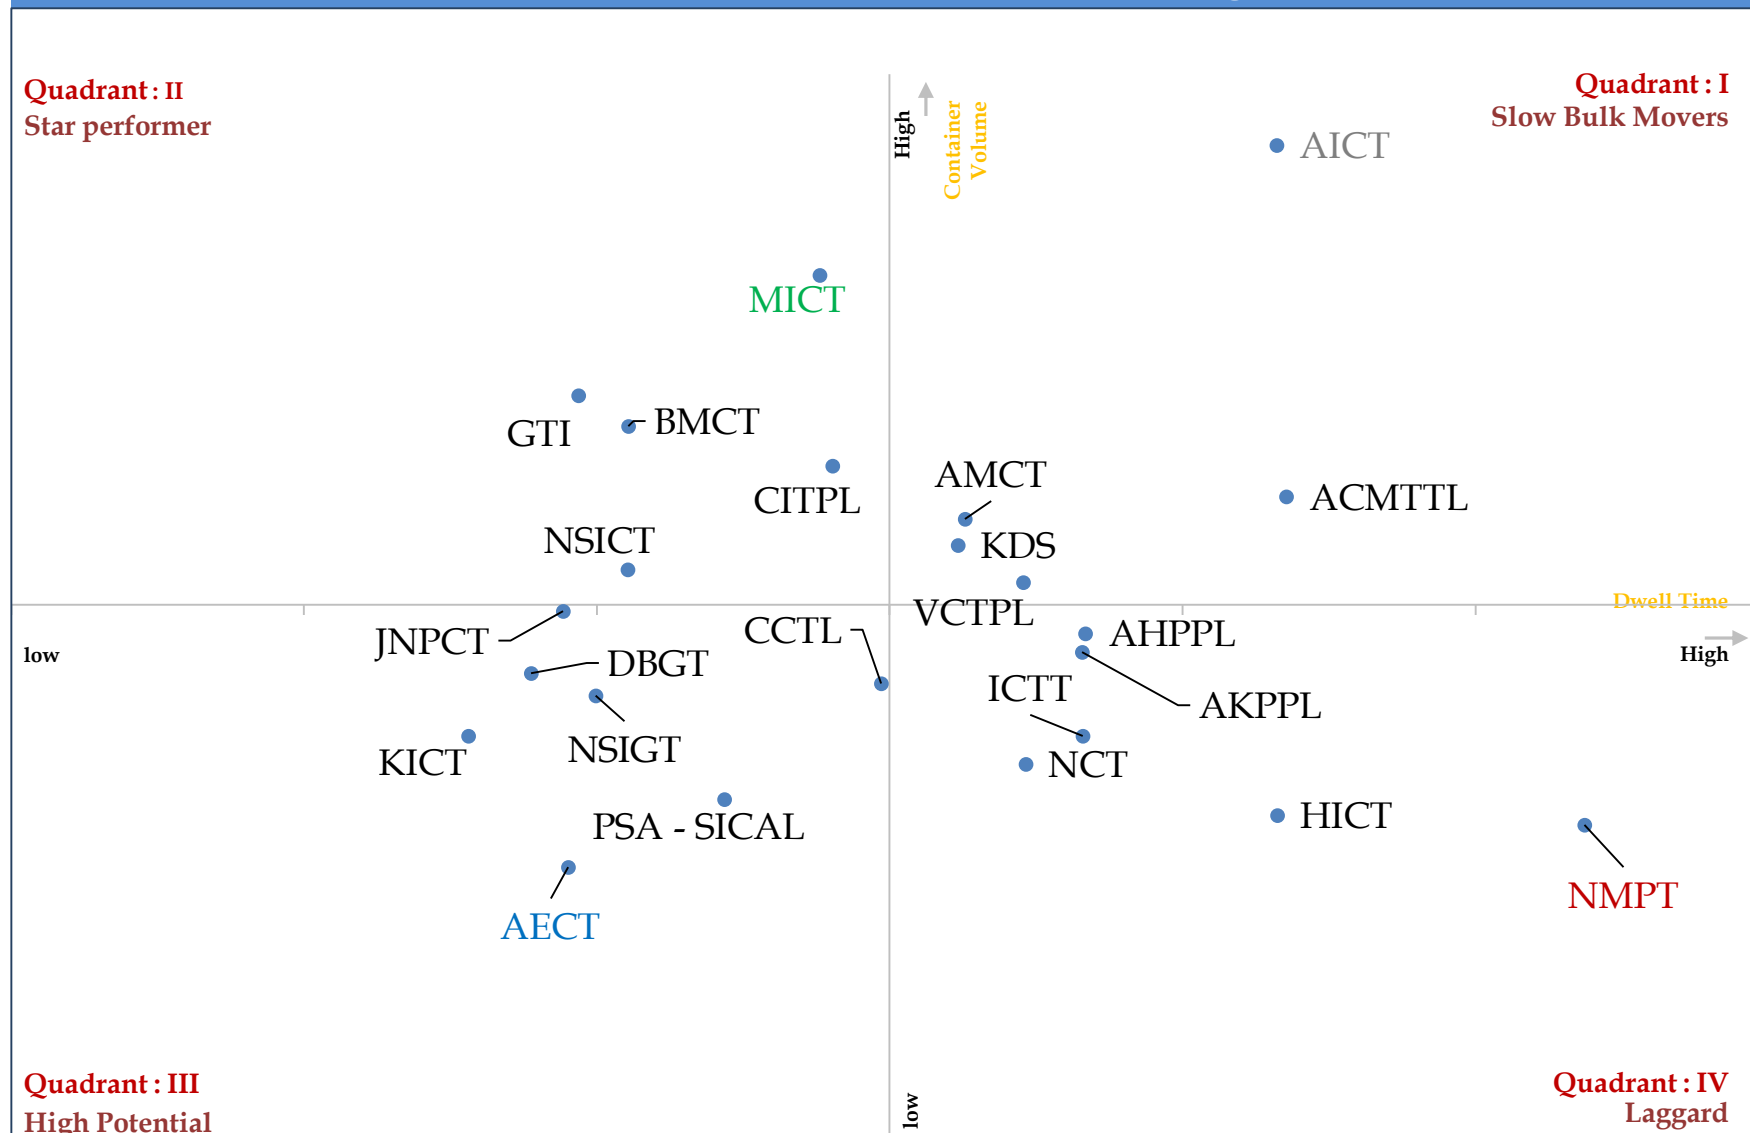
Quadrant : II
Star performer

High
Container Volume

Quadrant : I
Slow Bulk Movers

AICT

MICT

GTI
BMCT

CITPL

AMCT

ACMTTL

NSICT

KDS

VCTPL

Dwell Time

JNPCT

CCTL

AHPPL

low

DBGT

High

ICTT

AKPPL

KICT

NSIGT

NCT

PSA - SICAL

HICT

NMPT

AECT

Quadrant : III
High Potential

low

Quadrant : IV
Laggard